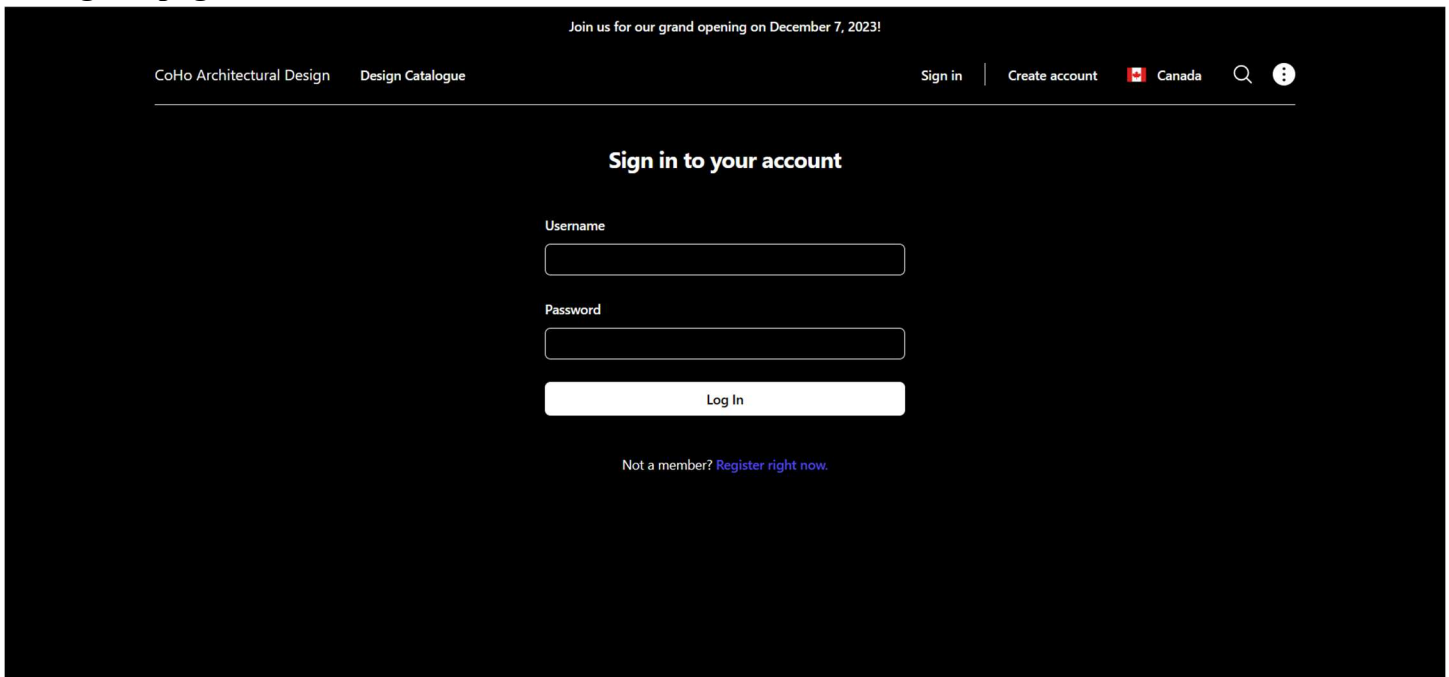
Join us for our grand opening on December 7, 2023!

CoHo Architectural Design Design Catalogue

Sign in | Create account Canada

Sign in to your account

Username

Password

Log In

Not a member? Register right now.